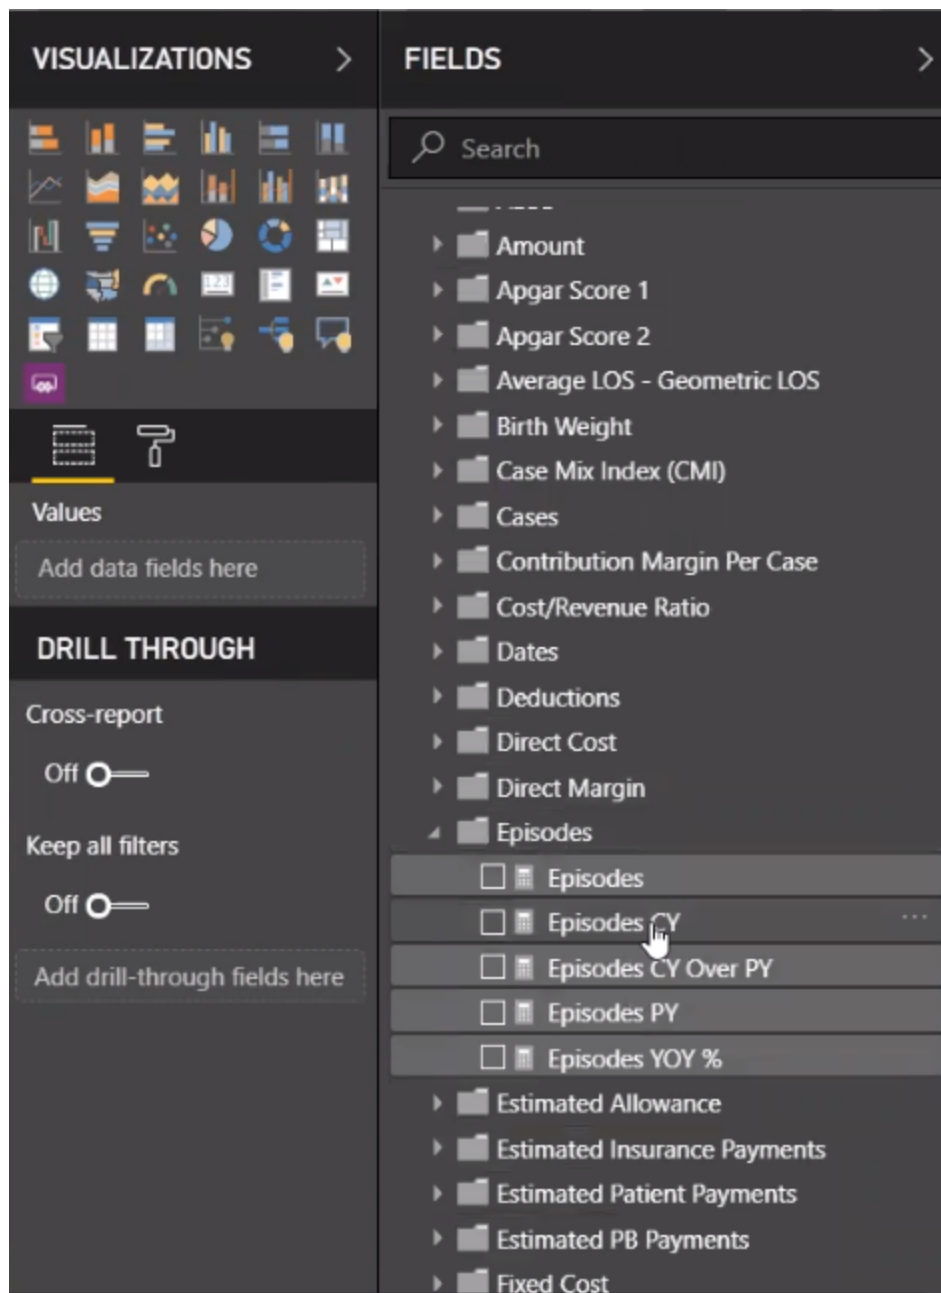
VISUALIZATIONS >

Values

Add data fields here

DRILL THROUGH

Cross-report

Off

Keep all filters

Off

Add drill-through fields here

FIELDS >

Search

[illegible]

Amount

Apgar Score 1

Apgar Score 2

Average LOS - Geometric LOS

Birth Weight

Case Mix Index (CMI)

Cases

Contribution Margin Per Case

Cost/Revenue Ratio

Dates

Deductions

Direct Cost

Direct Margin

Episodes

Episodes

Episodes CY

Episodes CY Over PY

Episodes PY

Episodes YOY %

Estimated Allowance

Estimated Insurance Payments

Estimated Patient Payments

Estimated PB Payments

Fixed Cost